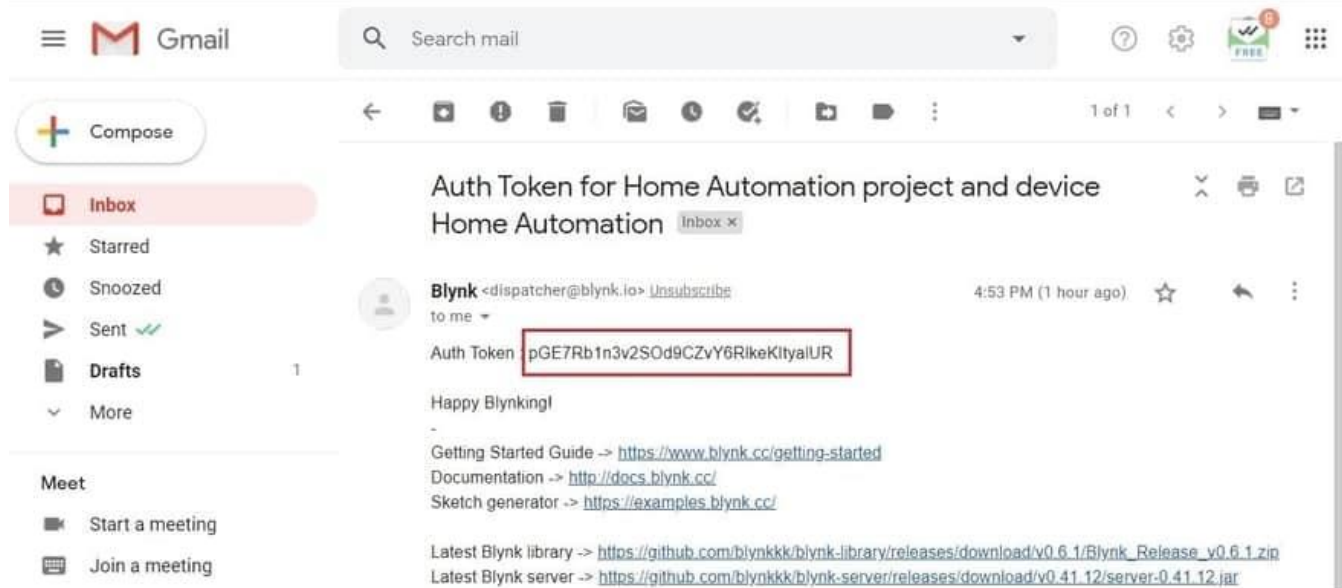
Gmail

Search mail

FREE

Compose

Inbox
Starred
Snoozed
Sent
Drafts 1
More

Meet
Start a meeting
Join a meeting

1 of 1

Auth Token for Home Automation project and device Home Automation Inbox ×

Blynk <dispatcher@blynk.io> Unsubscribe
to me
4:53 PM (1 hour ago)

Auth Token : pGE7Rb1n3v2SOd9CZvY6RlkeKltyaIUR

Happy Blynking!
-
Getting Started Guide -> https://www.blynk.cc/getting-started
Documentation -> http://docs.blynk.cc/
Sketch generator -> https://examples.blynk.cc/

Latest Blynk library -> https://github.com/blynkkk/blynk-library/releases/download/v0.6.1/Blynk_Release_v0.6.1.zip
Latest Blynk server -> https://github.com/blynkkk/blynk-server/releases/download/v0.41.12/server-0.41.12.jar